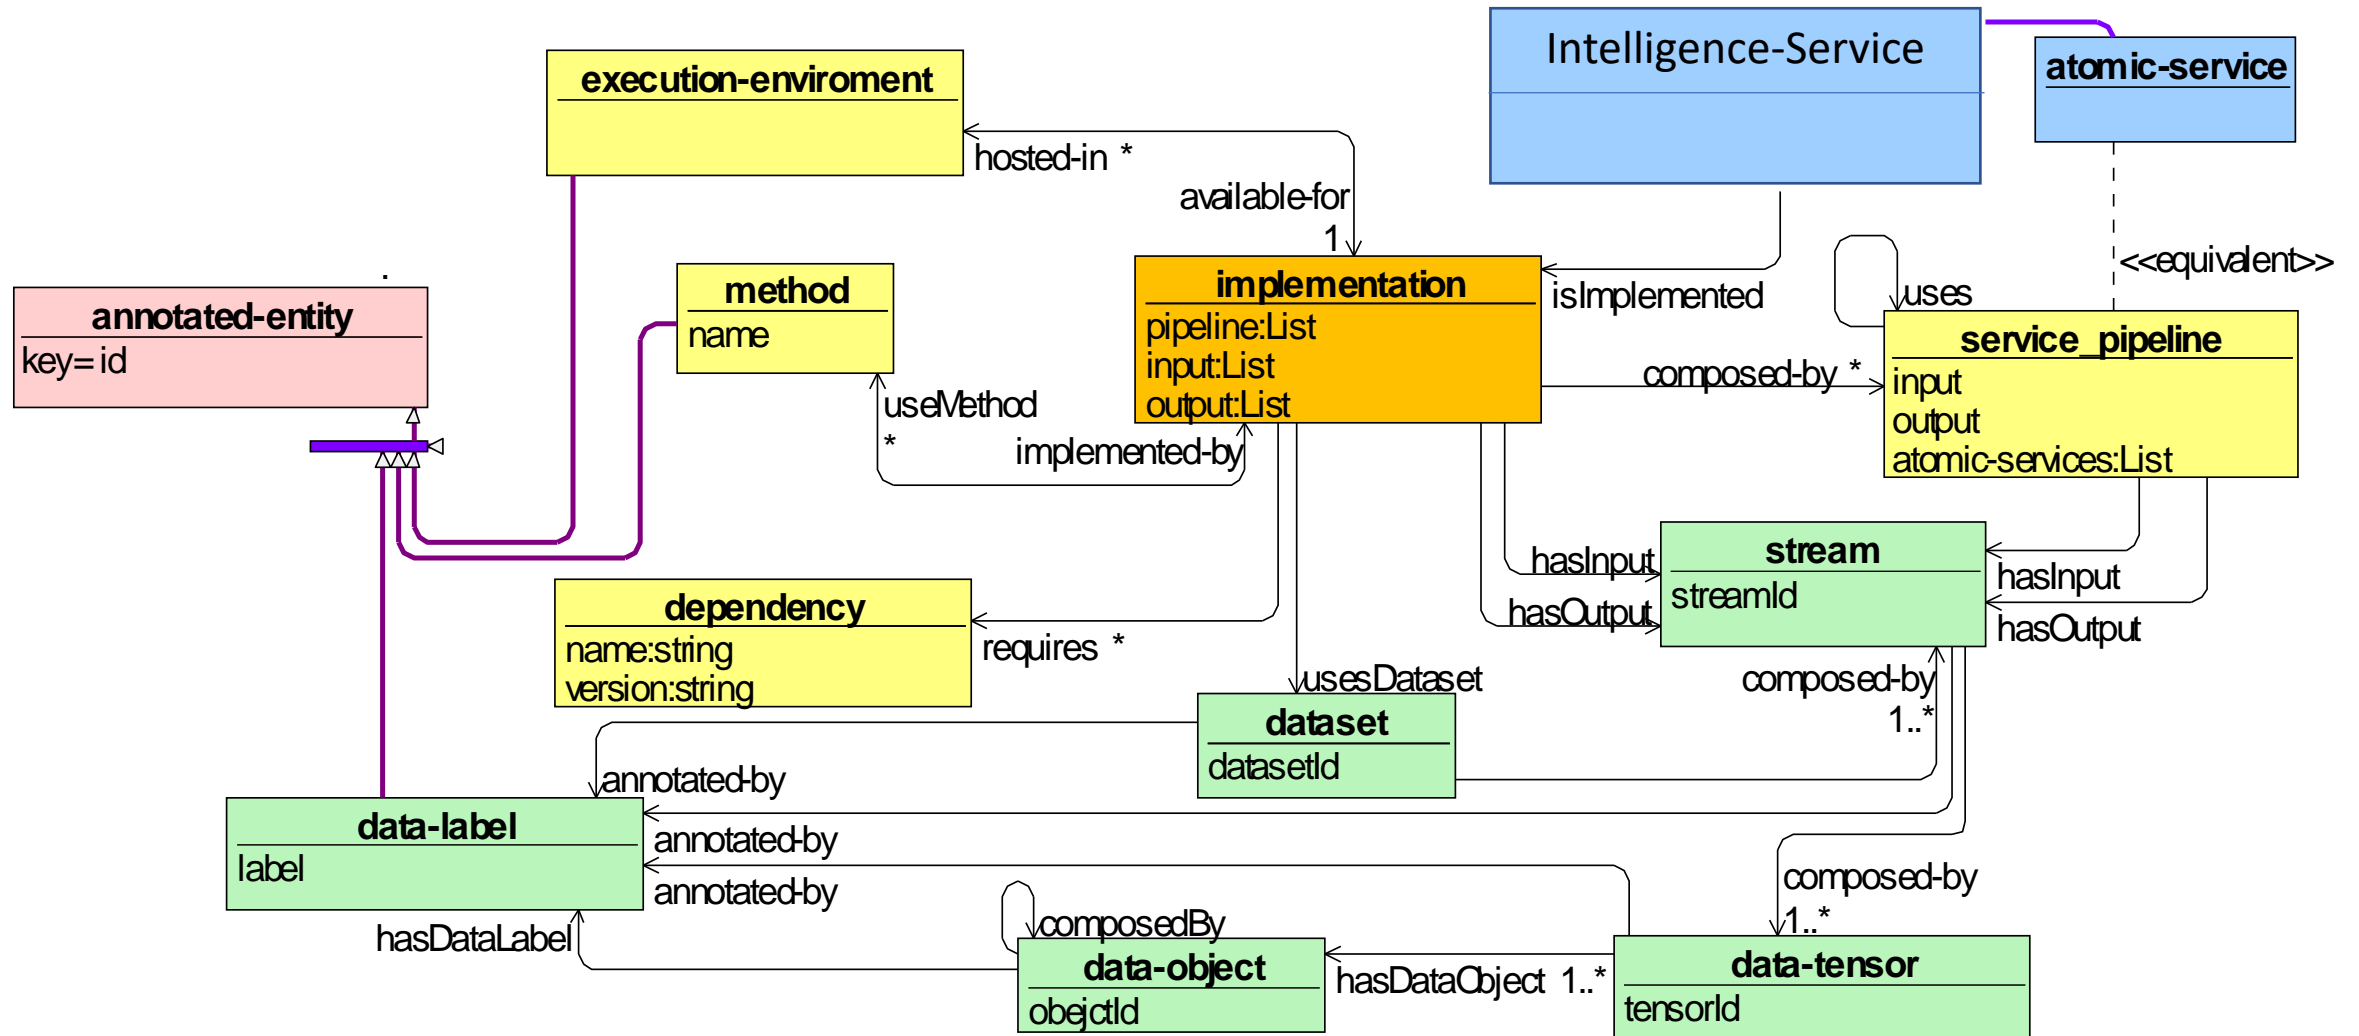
Intelligence-Service

atomic-service

execution-enviroment

hosted-in *

available-for

1

.

annotated-entity
key=id

method
name

implementation
pipeline:List
input:List
output:List

isImplemented

<<equivalent>>

uses

service_pipeline
input
output
atomic-services:List

composed-by *

useMethod
*

implemented-by

stream
streamId

hasInput

hasOutput

hasInput

hasOutput

dependency
name:string
version:string

requires *

usesDataset

composed-by
1..*

dataset
datasetId

annotated-by

data-label
label

annotated-by

annotated-by

composed-by
1..*

hasDataLabel

composedBy

data-object
obejctId

hasDataObject 1..*

data-tensor
tensorId